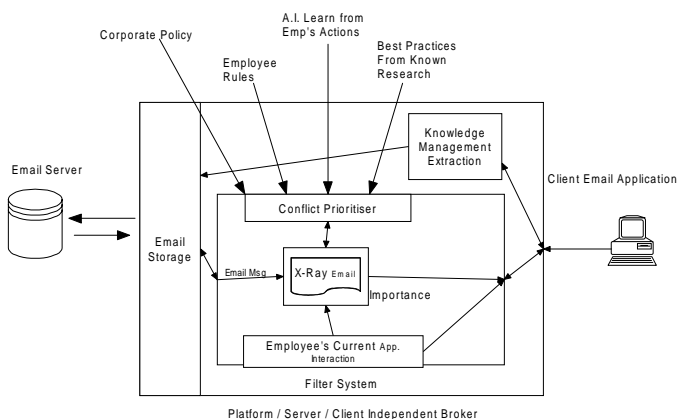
Corporate Policy

A.I. Learn from Emp's Actions

Employee Rules

Best Practices From Known Research

Knowledge Management Extraction

Email Server

Client Email Application

Conflict Prioritiser

Email Storage

Email Msg

X-Ray Email

Importance

Employee's Current App. Interaction

Filter System

Platform / Server / Client Independent Broker